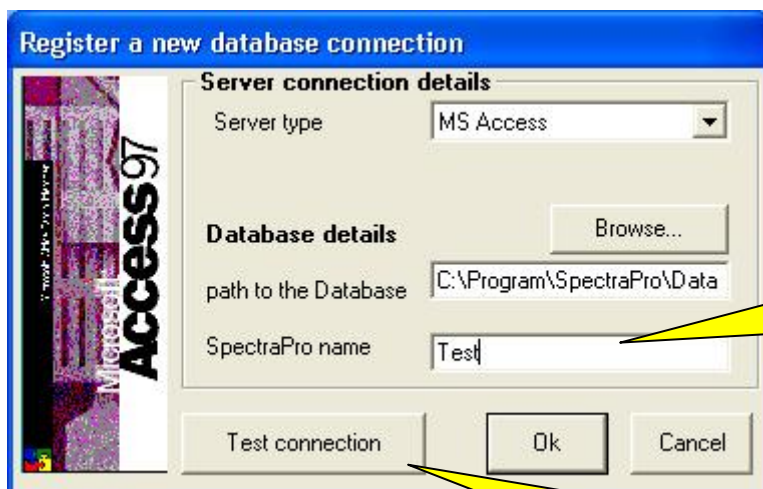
Register a new database connection

Microsoft Access97

Server connection details

Server type

MS Access

Database details

Browse...

path to the Database

C:\Program\SpectraPro\Data

SpectraPro name

Test

Test connection

Ok

Cancel